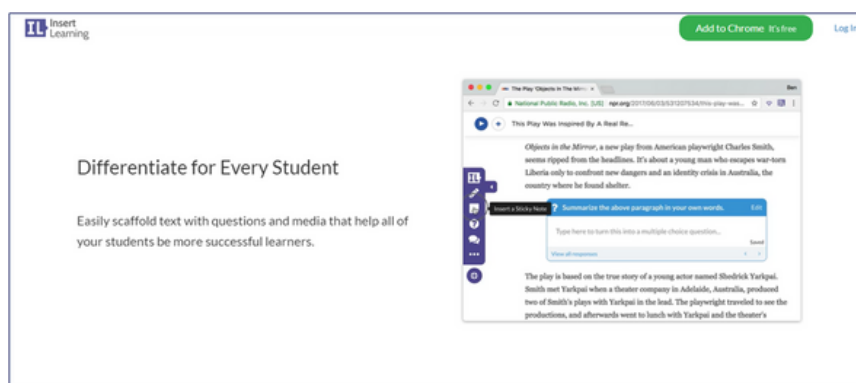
IL Insert Learning

Add to Chrome It's free

Log In

Differentiate for Every Student

Easily scaffold text with questions and media that help all of your students be more successful learners.

The Play 'Objects In The Mirr ×

Ben

National Public Radio, Inc. [US] npr.org/2017/06/03/531207534/this-play-was...

This Play Was Inspired By A Real Re...

IL

Insert a Sticky Note

Objects in the Mirror, a new play from American playwright Charles Smith, seems ripped from the headlines. It's about a young man who escapes war-torn Liberia only to confront new dangers and an identity crisis in Australia, the country where he found shelter.

? Summarize the above paragraph in your own words.

Edit

Type here to turn this into a multiple choice question...

Saved

View all responses

The play is based on the true story of a young actor named Shedrick Yarkpai. Smith met Yarkpai when a theater company in Adelaide, Australia, produced two of Smith's plays with Yarkpai in the lead. The playwright traveled to see the productions, and afterwards went to lunch with Yarkpai and the theater's